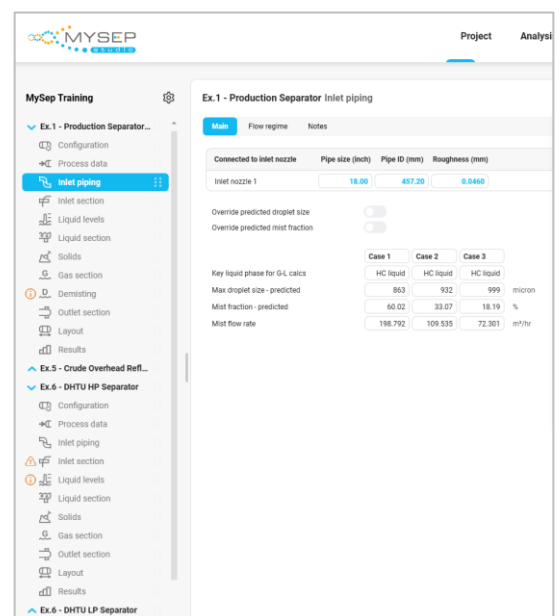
MYSEP studio

Project

Analysi

MySep Training

Ex.1 - Production Separator...

Configuration

Process data

Inlet piping

Inlet section

Liquid levels

Liquid section

Solids

Gas section

Demisting

Outlet section

Layout

Results

Ex.5 - Crude Overhead Refl...

Ex.6 - DHTU HP Separator

Configuration

Process data

Inlet piping

Inlet section

Liquid levels

Liquid section

Solids

Gas section

Outlet section

Layout

Results

Ex.6 - DHTU LP Separator

Ex.1 - Production Separator Inlet piping

Main

Flow regime

Notes

| Connected to inlet nozzle | Pipe size (inch) | Pipe ID (mm) | Roughness (mm) |
|---|---|---|---|
| Inlet nozzle 1 | 18.00 | 457.20 | 0.0460 |

Override predicted droplet size

Override predicted mist fraction

| | Case 1 | Case 2 | Case 3 | |
|---|---|---|---|---|
| Key liquid phase for G-L calcs | HC liquid | HC liquid | HC liquid | |
| Max droplet size - predicted | 863 | 932 | 999 | micron |
| Mist fraction - predicted | 60.02 | 33.07 | 18.19 | % |
| Mist flow rate | 198.792 | 109.535 | 72.301 | m³/hr |